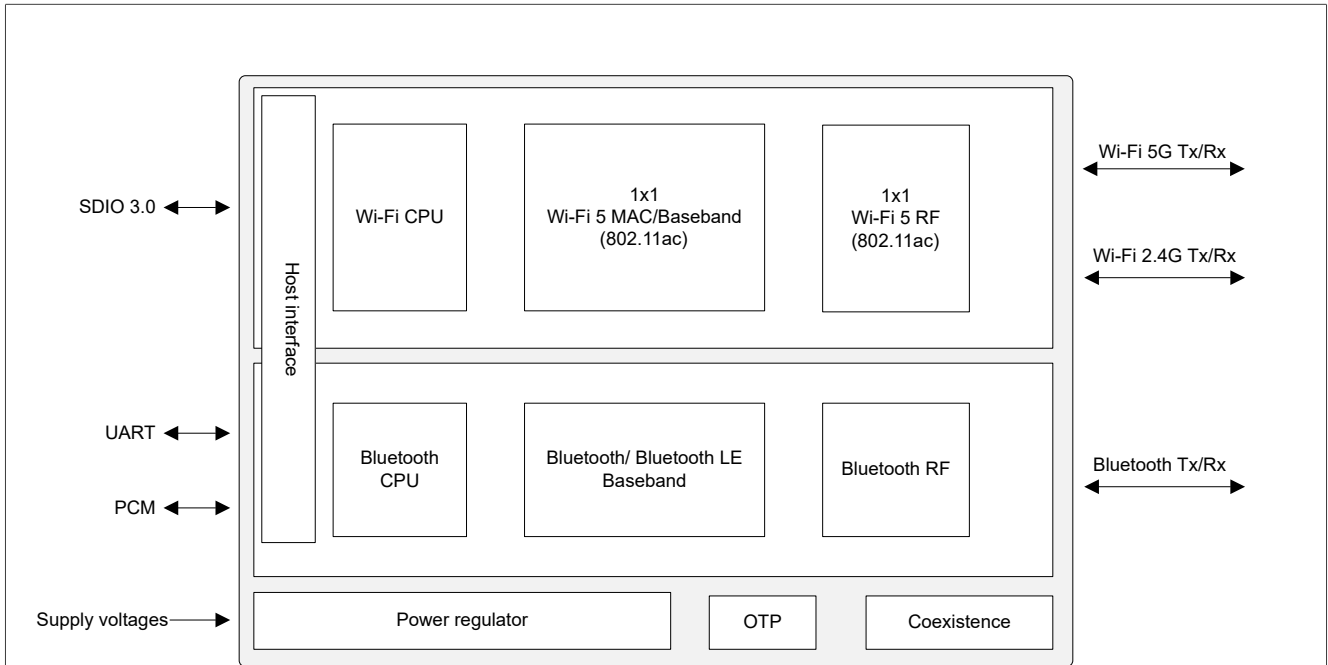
SDIO 3.0

Host interface

Wi-Fi CPU

1x1
Wi-Fi 5 MAC/Baseband
(802.11ac)

1x1
Wi-Fi 5 RF
(802.11ac)

Wi-Fi 5G Tx/Rx

Wi-Fi 2.4G Tx/Rx

UART

PCM

Bluetooth CPU

Bluetooth/ Bluetooth LE Baseband

Bluetooth RF

Bluetooth Tx/Rx

Supply voltages

Power regulator

OTP

Coexistence